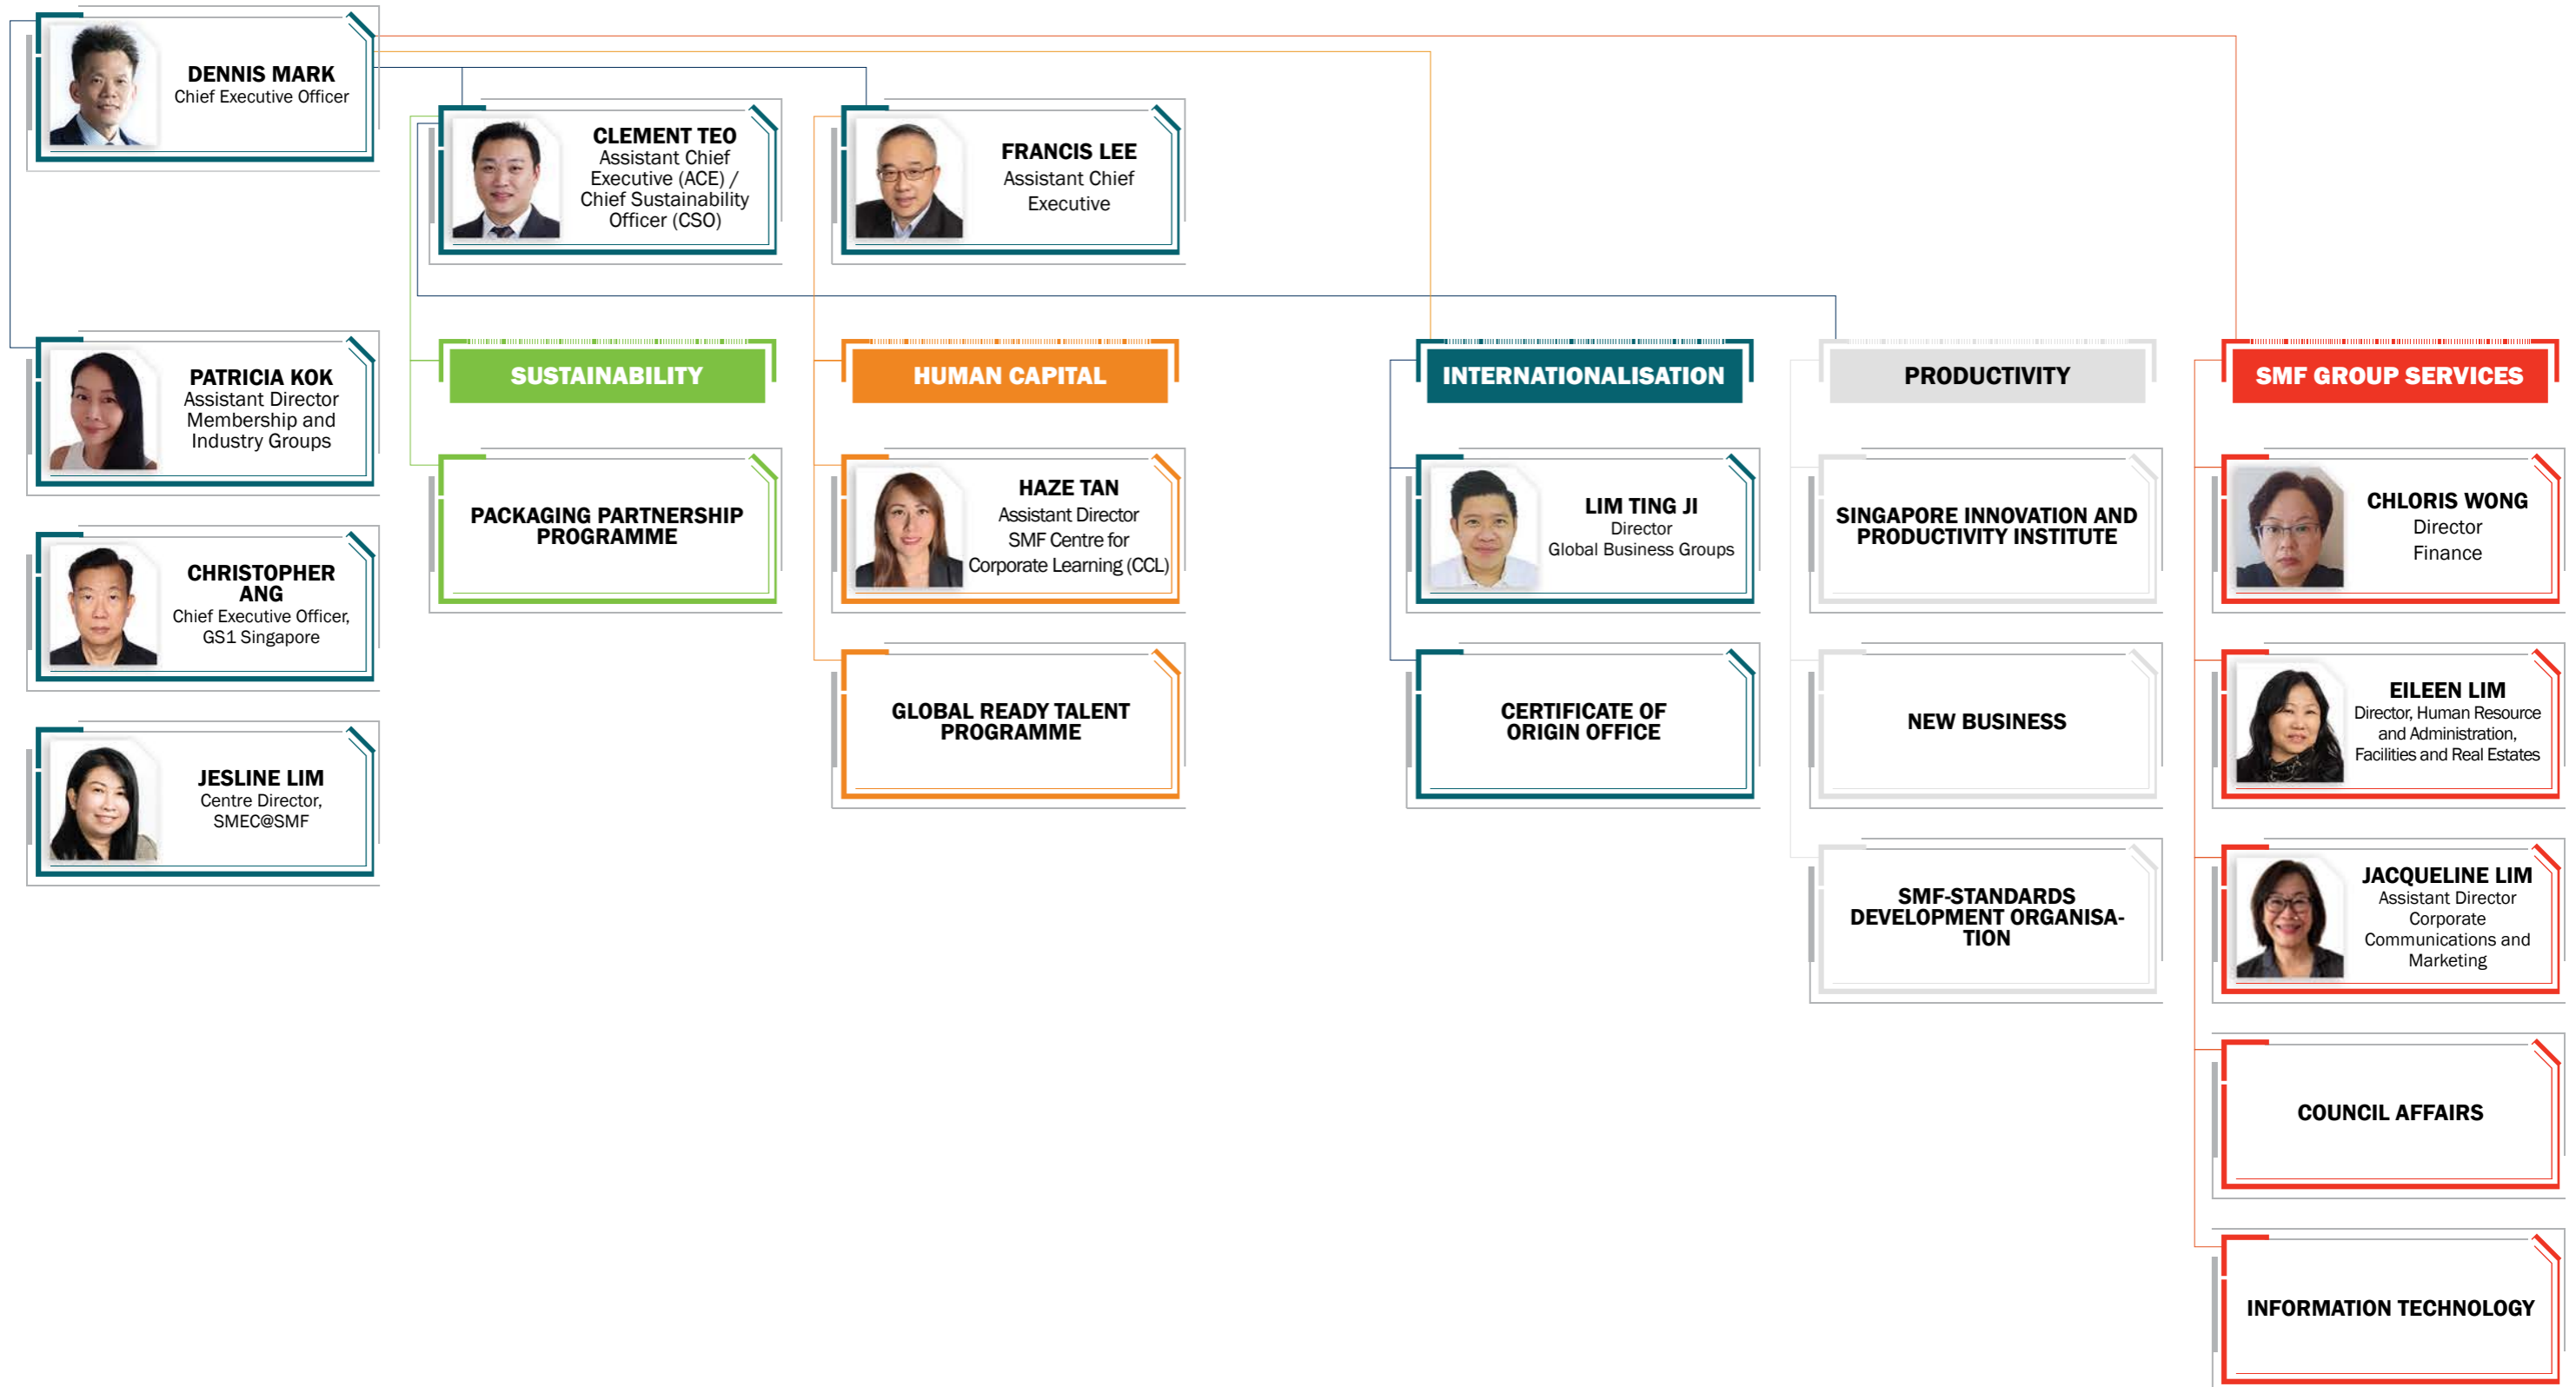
DENNIS MARK
Chief Executive Officer

CLEMENT TEO
Assistant Chief Executive (ACE) / Chief Sustainability Officer (CSO)

FRANCIS LEE
Assistant Chief Executive

PATRICIA KOK
Assistant Director Membership and Industry Groups

CHRISTOPHER ANG
Chief Executive Officer, GS1 Singapore

JESLINE LIM
Centre Director, SMEC@SMF

SUSTAINABILITY

PACKAGING PARTNERSHIP PROGRAMME

HUMAN CAPITAL

HAZE TAN
Assistant Director SMF Centre for Corporate Learning (CCL)

GLOBAL READY TALENT PROGRAMME

INTERNATIONALISATION

LIM TING JI
Director
Global Business Groups

CERTIFICATE OF ORIGIN OFFICE

PRODUCTIVITY

SINGAPORE INNOVATION AND PRODUCTIVITY INSTITUTE

NEW BUSINESS

SMF-STANDARDS DEVELOPMENT ORGANISA-TION

SMF GROUP SERVICES

CHLORIS WONG
Director
Finance

EILEEN LIM
Director, Human Resource and Administration, Facilities and Real Estates

JACQUELINE LIM
Assistant Director Corporate Communications and Marketing

COUNCIL AFFAIRS

INFORMATION TECHNOLOGY